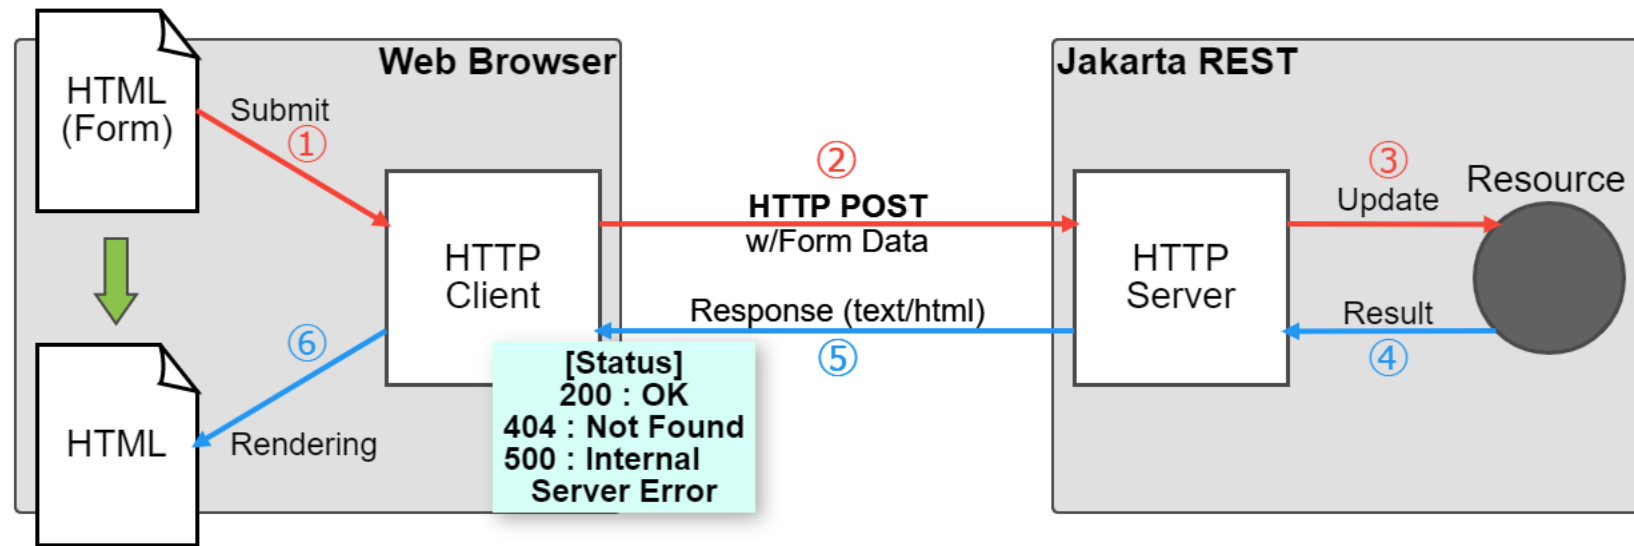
Web Browser

HTML (Form)

Submit
①

HTTP Client

HTML

⑥
Rendering

[Status]
200 : OK
404 : Not Found
500 : Internal Server Error

②
HTTP POST
w/Form Data

Response (text/html)
⑤

Jakarta REST

HTTP Server

③
Update

Resource

Result
④